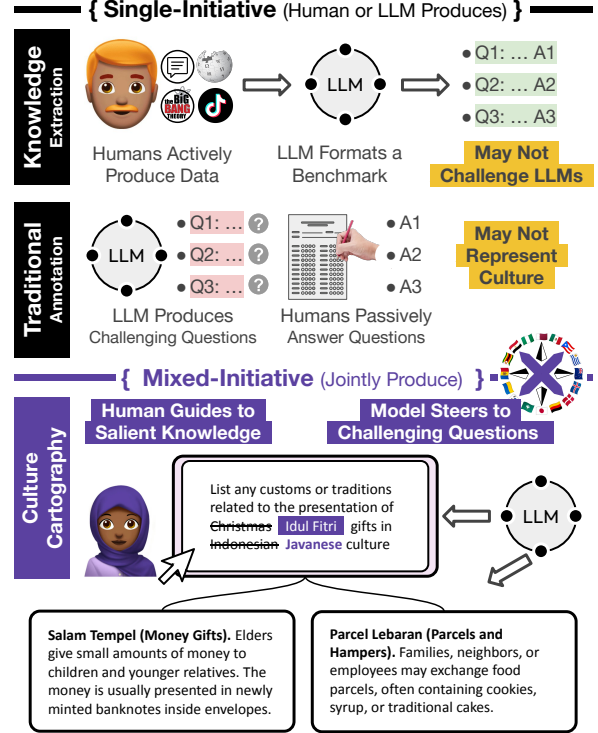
{ Single-Initiative (Human or LLM Produces) }

Knowledge Extraction

THE BIG BANG THEORY

Humans Actively Produce Data

LLM

LLM Formats a Benchmark

Q1: ... A1
Q2: ... A2
Q3: ... A3

May Not Challenge LLMs

Traditional Annotation

LLM

Q1: ... ?
Q2: ... ?
Q3: ... ?

LLM Produces Challenging Questions

A1
A2
A3

Humans Passively Answer Questions

May Not Represent Culture

{ Mixed-Initiative (Jointly Produce) }

Culture Cartography

Human Guides to Salient Knowledge

Model Steers to Challenging Questions

List any customs or traditions related to the presentation of ~~Christmas~~ Idul Fitri gifts in ~~Indonesian~~ Javanese culture

LLM

**Salam Tempel (Money Gifts).** Elders give small amounts of money to children and younger relatives. The money is usually presented in newly minted banknotes inside envelopes.

**Parcel Lebaran (Parcels and Hampers).** Families, neighbors, or employees may exchange food parcels, often containing cookies, syrup, or traditional cakes.